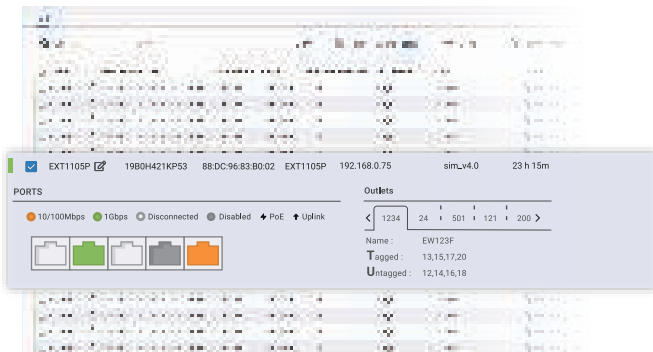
EXT1105P 19B0H421KP53 88:DC:96:83:B0:02 EXT1105P 192.168.0.75 sim_v4.0 23 h 15m

PORTS

10/100Mbps 1Gbps Disconnected Disabled PoE Uplink

Outlets

1234 24 501 121 200

Name : EW123F
Tagged : 13,15,17,20
Untagged : 12,14,16,18